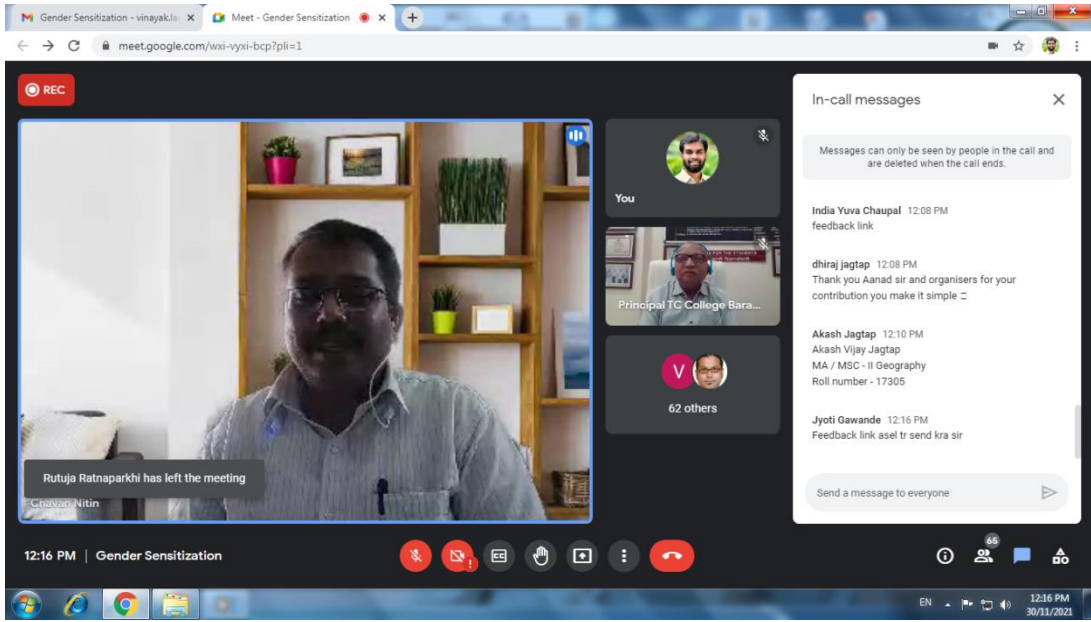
M Gender Sensitization - vinayak.la ×
Meet - Gender Sensitization ×
meet.google.com/wxi-vyxi-bcp?pli=1

REC

You

Principal TC College Bara...

V
62 others

Rutuja Ratnaparkhi has left the meeting
Chavan Nitin

In-call messages

Messages can only be seen by people in the call and are deleted when the call ends.

India Yuva Chaupal 12:08 PM
feedback link

dhiraj jagtap 12:08 PM
Thank you Aanad sir and organisers for your contribution you make it simple

Akash Jagtap 12:10 PM
Akash Vijay Jagtap
MA / MSC - II Geography
Roll number - 17305

Jyoti Gawande 12:16 PM
Feedback link asel tr send kra sir

Send a message to everyone

12:16 PM | Gender Sensitization

65

EN
12:16 PM
30/11/2021